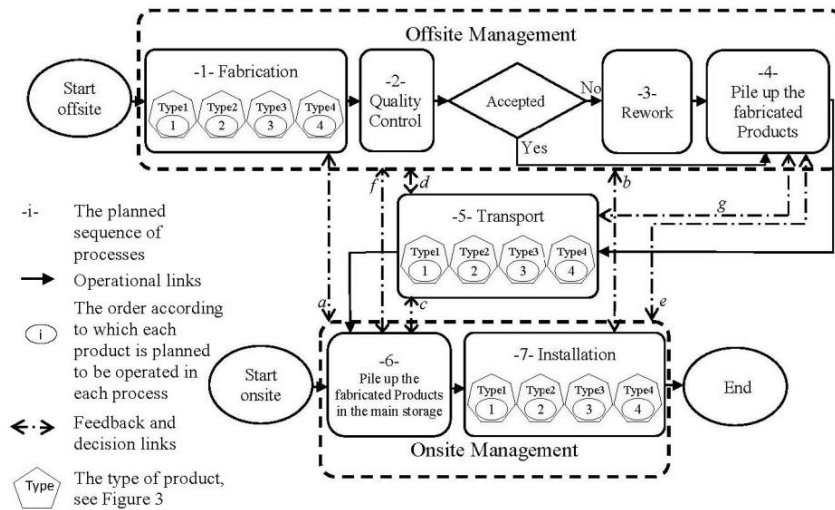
Offsite Management

Start offsite

-1- Fabrication

Type1 1
Type2 2
Type3 3
Type4 4

-2- Quality Control

Accepted

No

Yes

-3- Rework

-4- Pile up the fabricated Products

-5- Transport

Type1 1
Type2 2
Type3 3
Type4 4

a b c d e f g

-i- The planned sequence of processes

Operational links

i The order according to which each product is planned to be operated in each process

Feedback and decision links

Type The type of product, see Figure 3

Start onsite

-6- Pile up the fabricated Products in the main storage

-7- Installation

Type1 1
Type2 2
Type3 3
Type4 4

End

Onsite Management